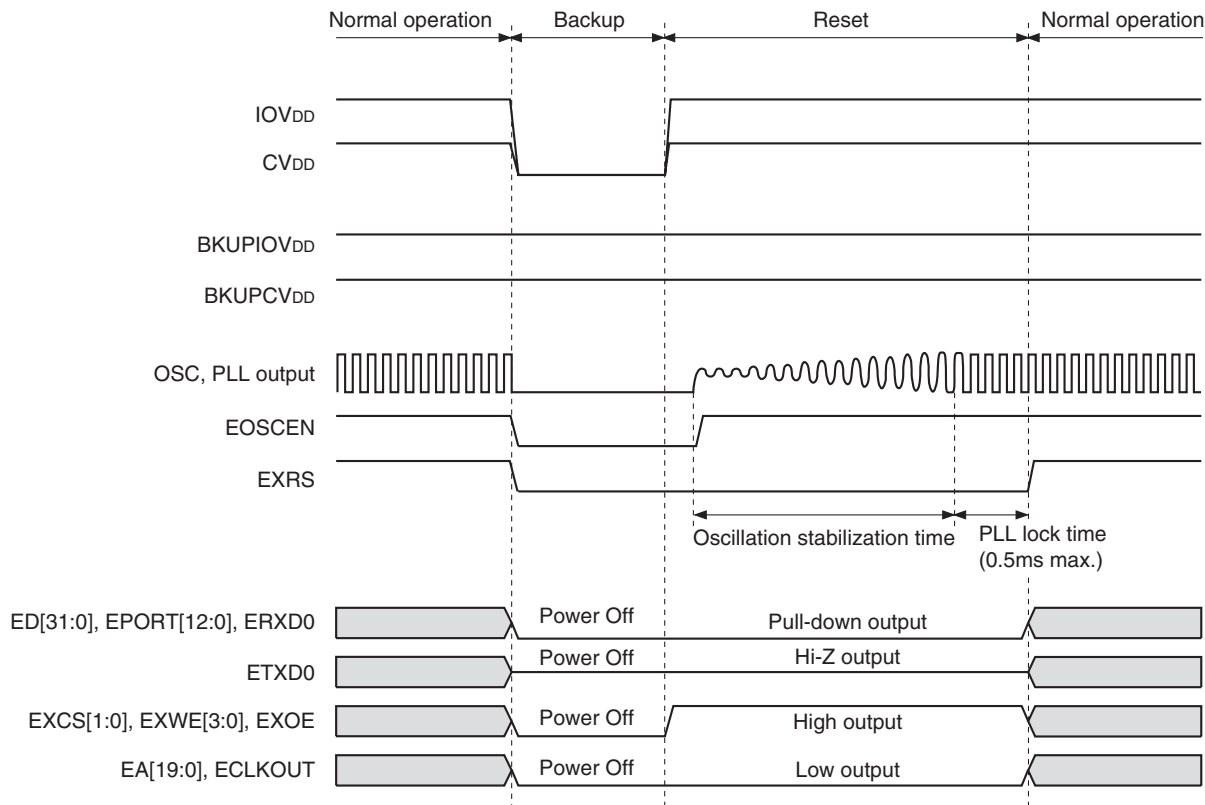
Normal operation
Backup
Reset
Normal operation

$IOV_{DD}$
$CV_{DD}$
$BKUPIOV_{DD}$
$BKUPCV_{DD}$
OSC, PLL output
EOSCEN
EXRS

Oscillation stabilization time
PLL lock time (0.5ms max.)

ED[31:0], EPORT[12:0], ERXD0
Power Off
Pull-down output

ETXD0
Power Off
Hi-Z output

EXCS[1:0], EXWE[3:0], EXOE
Power Off
High output

EA[19:0], ECLKOUT
Power Off
Low output